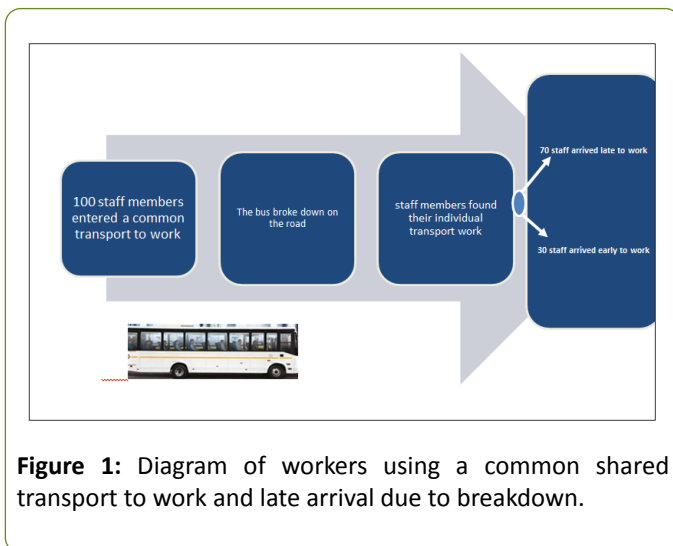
100 staff members entered a common transport to work

The bus broke down on the road

staff members found their individual transport work

70 staff arrived late to work

30 staff arrived early to work

**Figure 1:** Diagram of workers using a common shared transport to work and late arrival due to breakdown.